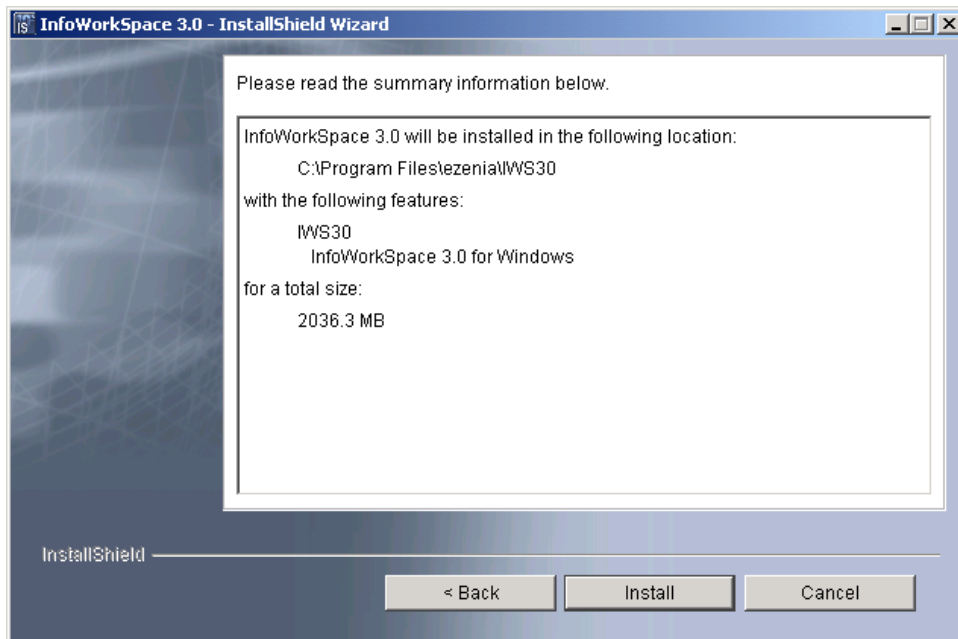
InfoWorkSpace 3.0 - InstallShield Wizard

Please read the summary information below.

InfoWorkSpace 3.0 will be installed in the following location:

C:\Program Files\ezenia\IWS30

with the following features:

IWS30
InfoWorkSpace 3.0 for Windows

for a total size:

2036.3 MB

InstallShield

< Back Install Cancel